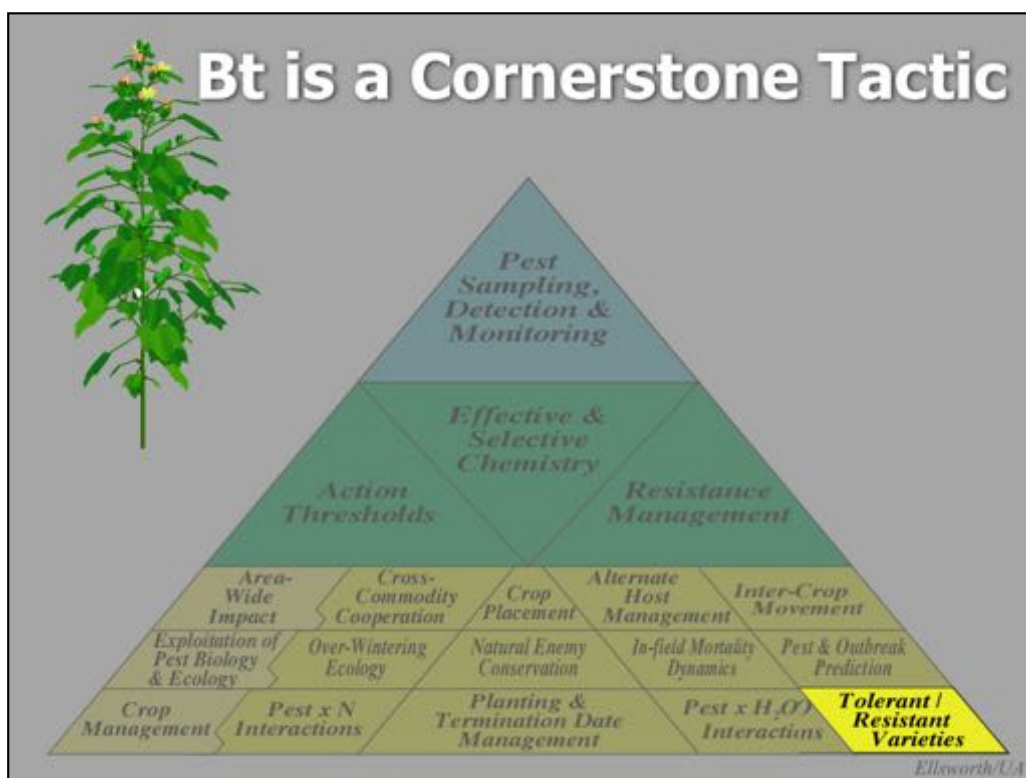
Bt is a Cornerstone Tactic

Pest Sampling, Detection & Monitoring

Effective & Selective Chemistry

Action Thresholds

Resistance Management

Area-Wide Impact

Cross-Commodity Cooperation

Crop Placement

Alternate Host Management

Inter-Crop Movement

Exploitation of Pest Biology & Ecology

Over-Wintering Ecology

Natural Enemy Conservation

In-field Mortality Dynamics

Pest & Outbreak Prediction

Crop Management

Pest x N Interactions

Planting & Termination Date Management

Pest x $H_2O$ Interactions

Tolerant / Resistant Varieties

Ellsworth/UA